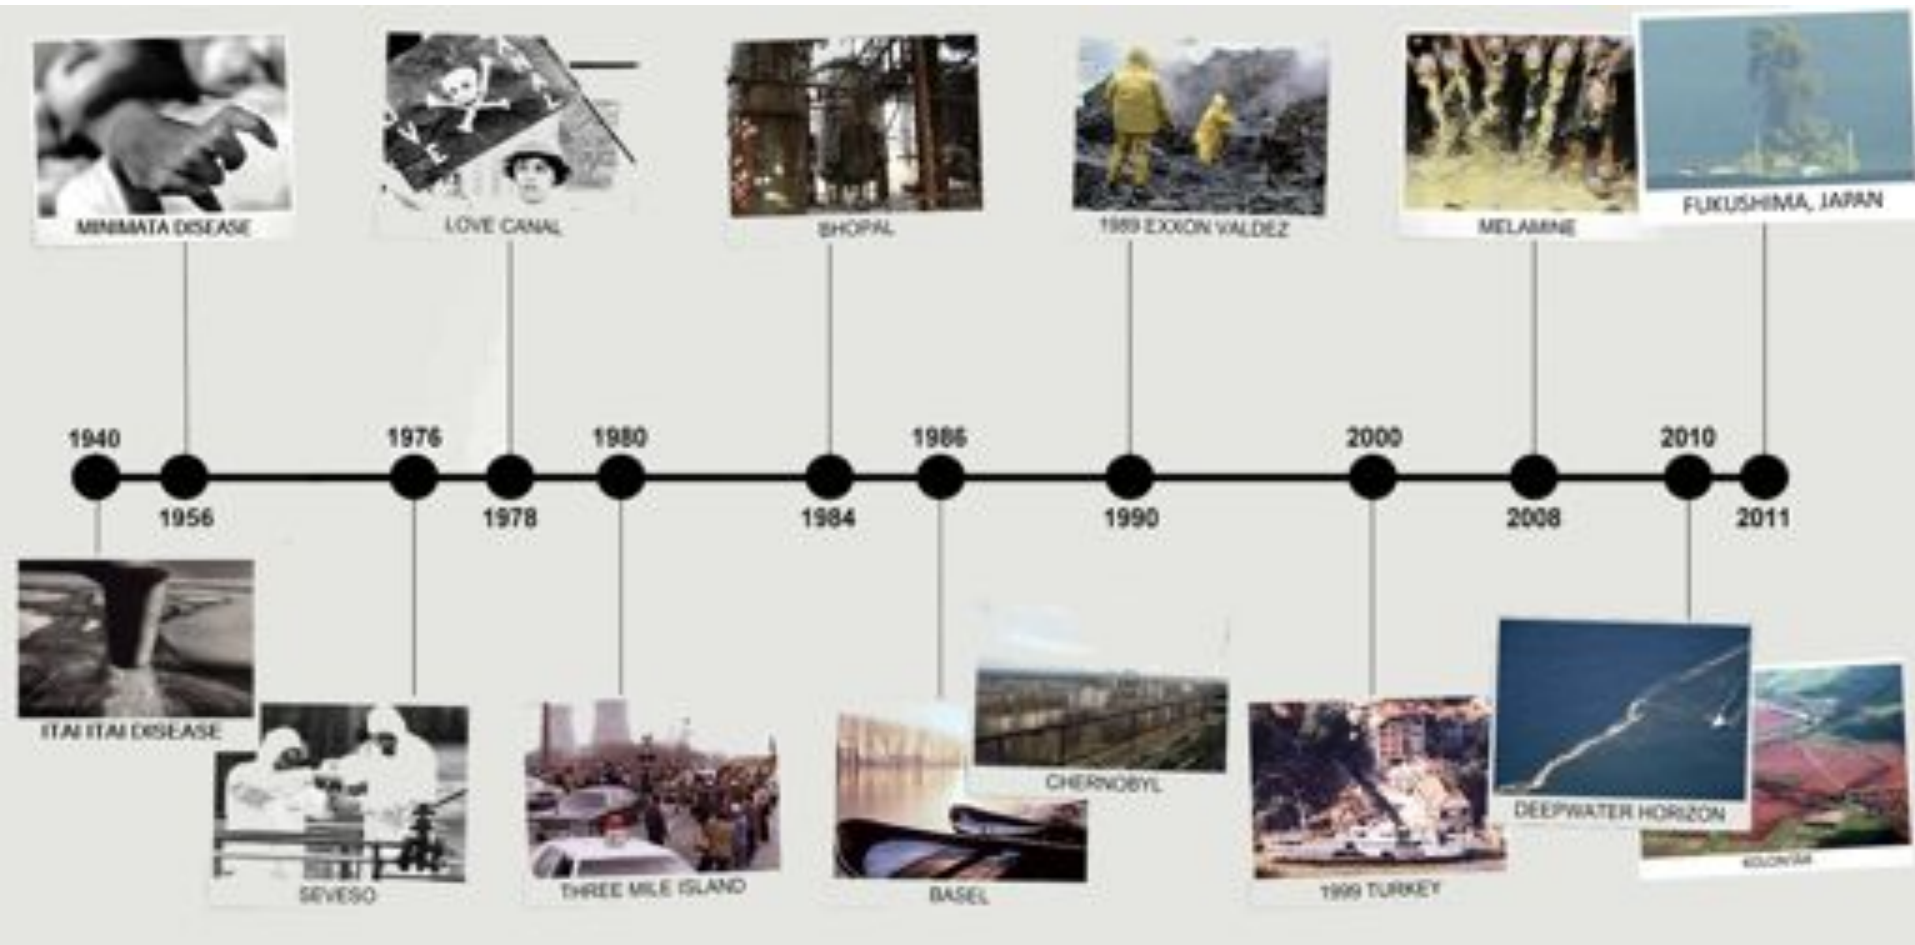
MINIMATA DISEASE

LOVE CANAL

BHOPAL

1989 EXXON VALDEZ

MELAMINE

FUKUSHIMA, JAPAN

1940

1956

1976

1978

1980

1984

1986

1990

2000

2008

2010

2011

ITAI ITAI DISEASE

SEVESO

THREE MILE ISLAND

BASEL

CHERNOBYL

1999 TURKEY

DEEPWATER HORIZON

KOLONTÁR